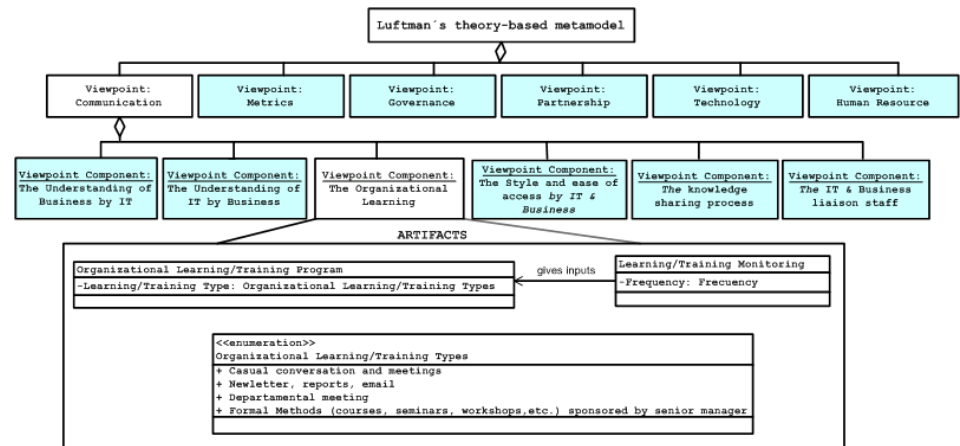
Luftman´s theory-based metamodel

Viewpoint: Communication

Viewpoint: Metrics

Viewpoint: Governance

Viewpoint: Partnership

Viewpoint: Technology

Viewpoint: Human Resource

Viewpoint Component: The Understanding of Business by IT

Viewpoint Component: The Understanding of IT by Business

Viewpoint Component: The Organizational Learning

Viewpoint Component: The Style and ease of access by IT & Business

Viewpoint Component: The knowledge sharing process

Viewpoint Component: The IT & Business liaison staff

ARTIFACTS

Organizational Learning/Training Program
-Learning/Training Type: Organizational Learning/Training Types

gives inputs

Learning/Training Monitoring
-Frequency: Frecuency

<<enumeration>>
Organizational Learning/Training Types
+ Casual conversation and meetings
+ Newletter, reports, email
+ Departamental meeting
+ Formal Methods (courses, seminars, workshops,etc.) sponsored by senior manager